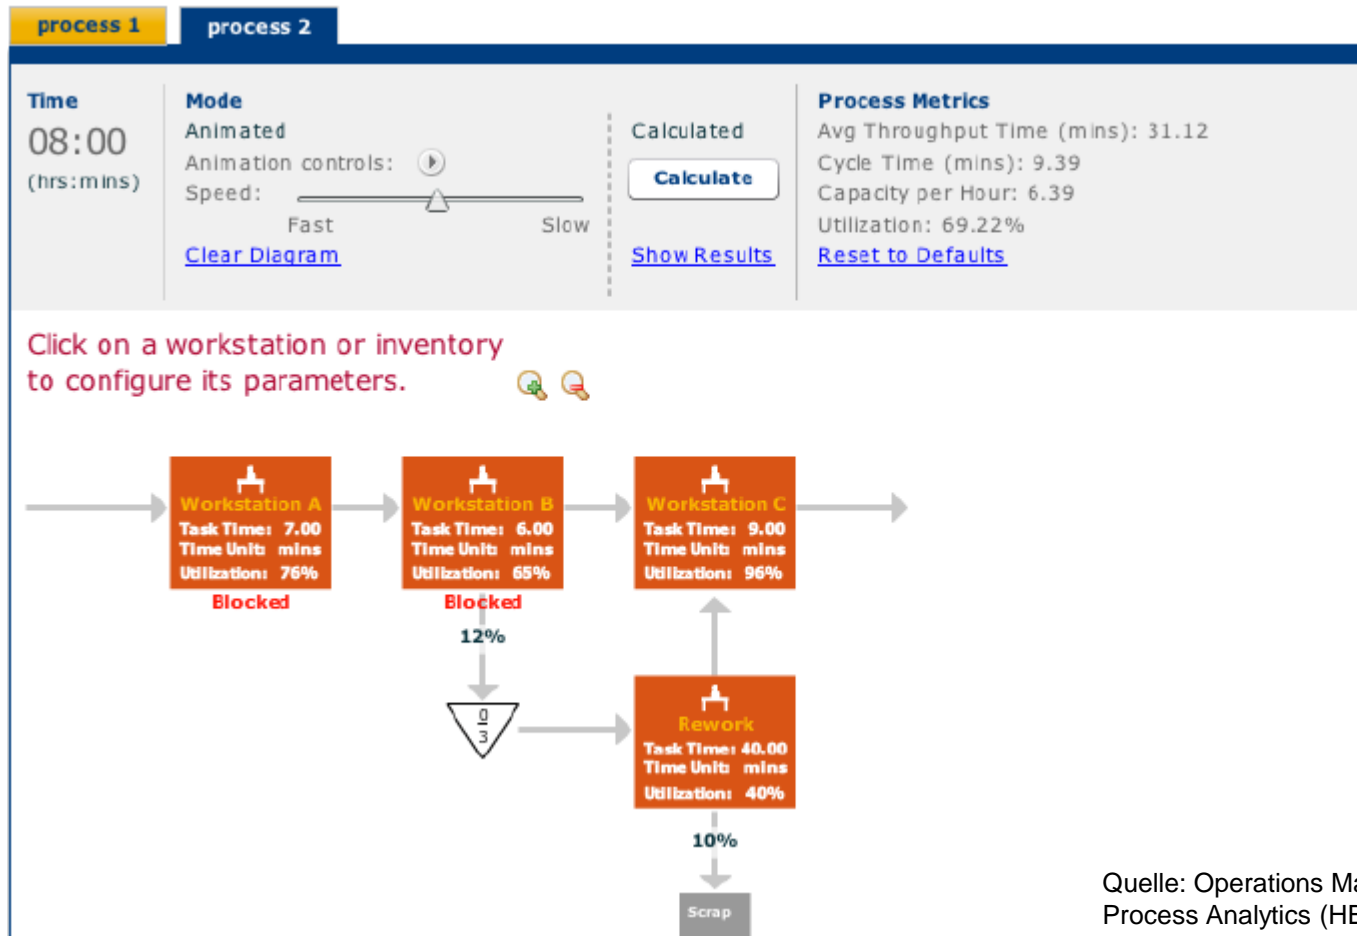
process 1
process 2

Time
08:00
(hrs:mins)

Mode
Animated
Animation controls:
Speed:
Fast
Slow
Clear Diagram

Calculated
Calculate
Show Results

Process Metrics
Avg Throughput Time (mins): 31.12
Cycle Time (mins): 9.39
Capacity per Hour: 6.39
Utilization: 69.22%
Reset to Defaults

Click on a workstation or inventory to configure its parameters.

Workstation A
Task Time: 7.00
Time Unit: mins
Utilization: 76%
Blocked

Workstation B
Task Time: 6.00
Time Unit: mins
Utilization: 65%
Blocked

Workstation C
Task Time: 9.00
Time Unit: mins
Utilization: 96%

12%

$\frac{0}{3}$

Rework
Task Time: 40.00
Time Unit: mins
Utilization: 40%

10%

Scrap

Quelle: Operations M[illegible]
Process Analytics (H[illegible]